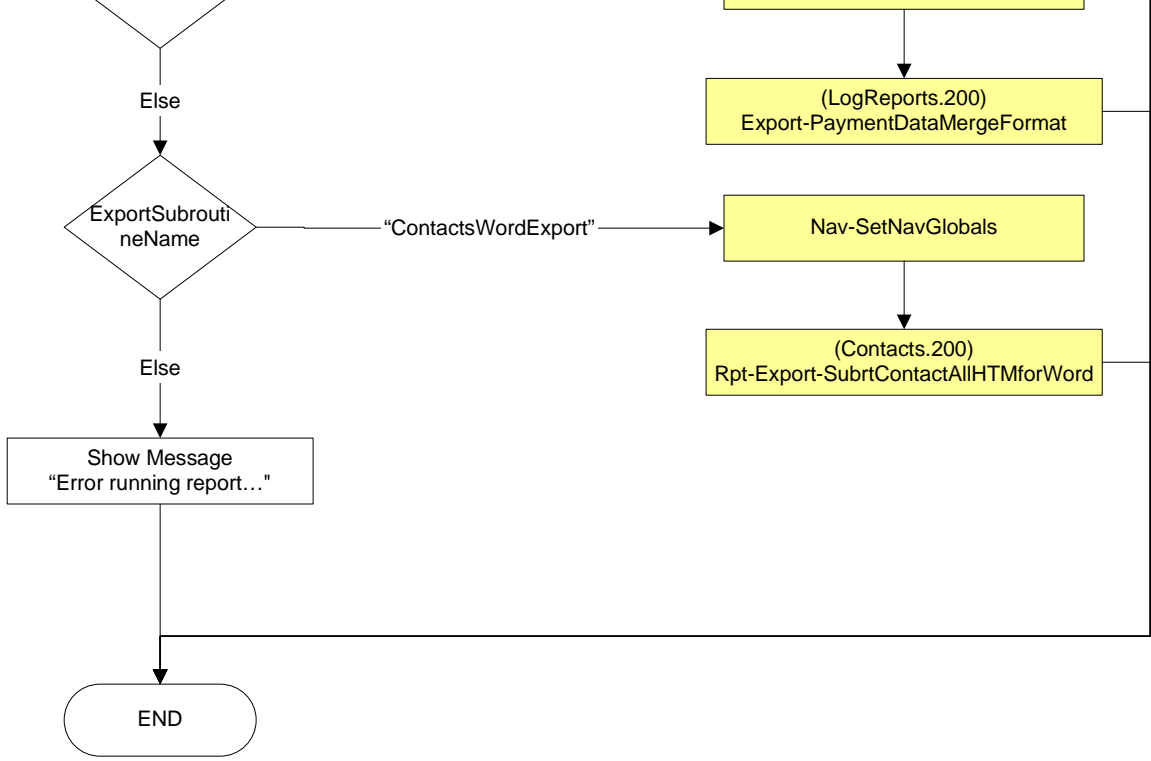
Else

(LogReports.200)
Export-PaymentDataMergeFormat

ExportSubroutineName

"ContactsWordExport"

Nav-SetNavGlobals

(Contacts.200)
Rpt-Export-SubrtContactAllHTMforWord

Else

Show Message
"Error running report…"

END